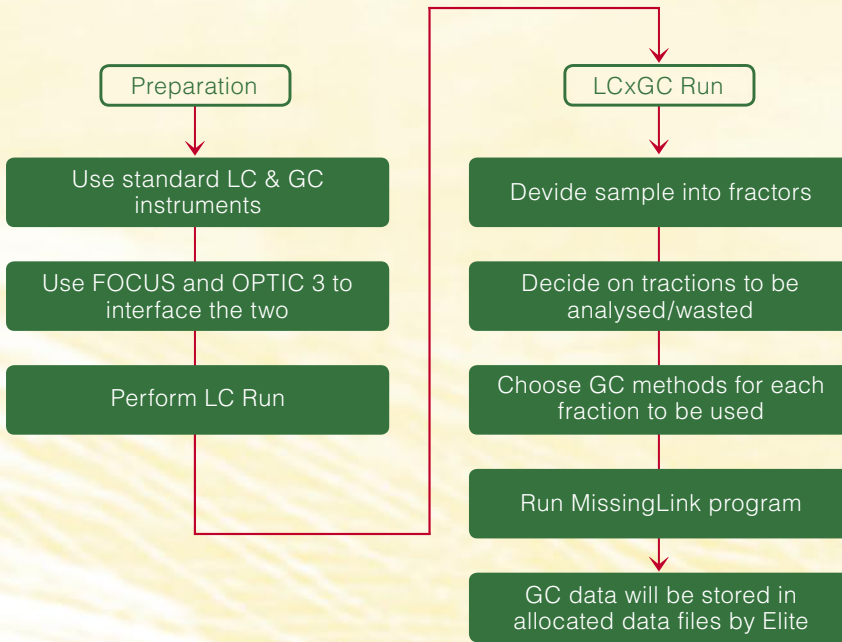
Preparation

Use standard LC & GC instruments

Use FOCUS and OPTIC 3 to interface the two

Perform LC Run

LCxGC Run

Devide sample into fractors

Decide on tractions to be analysed/wasted

Choose GC methods for each fraction to be used

Run MissingLink program

GC data will be stored in allocated data files by Elite